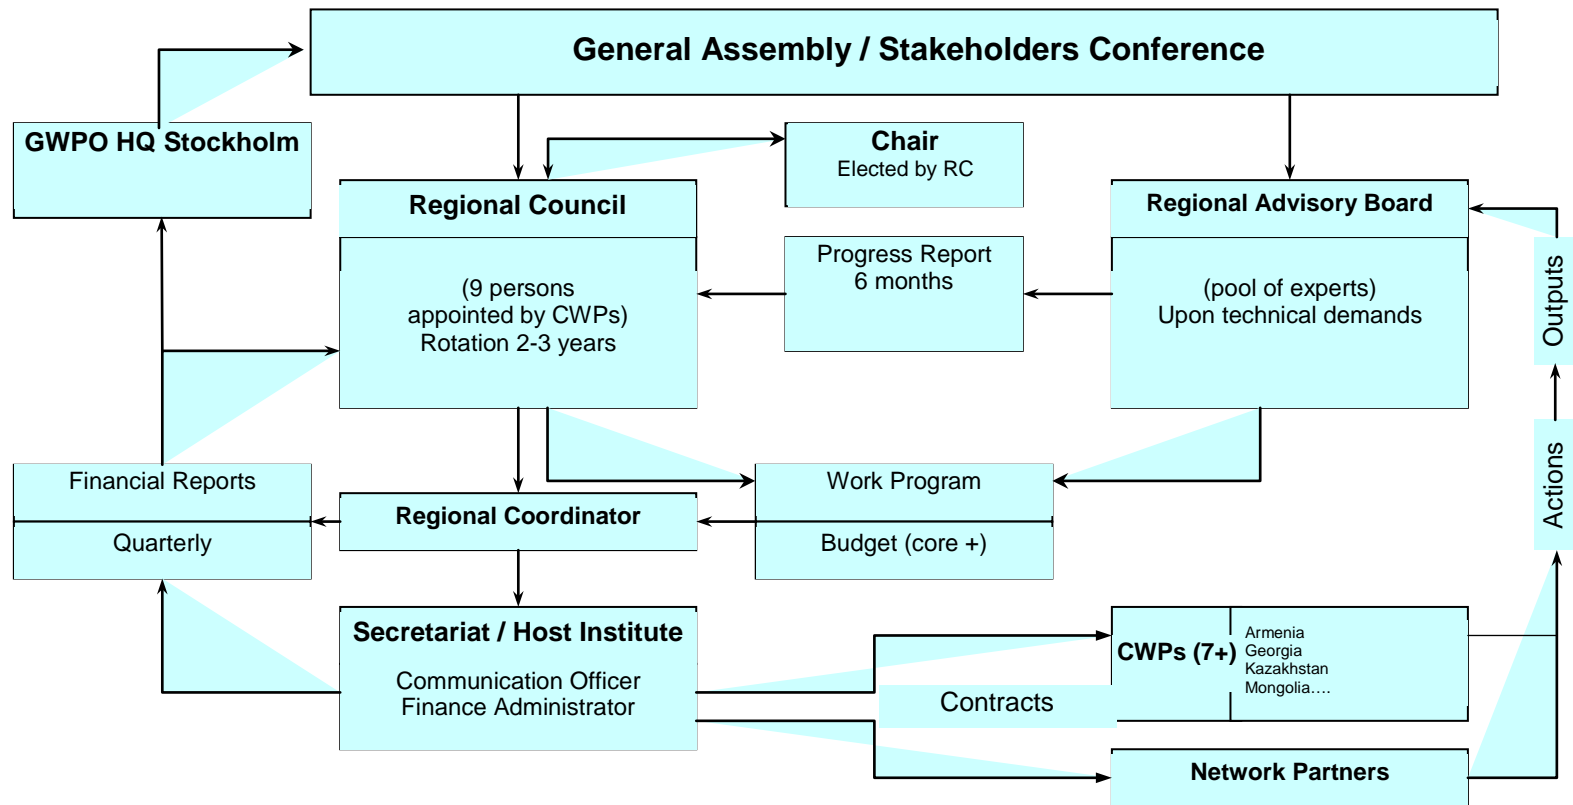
General Assembly / Stakeholders Conference

GWPO HQ Stockholm

Chair
Elected by RC

Regional Council

(9 persons
appointed by CWPs)
Rotation 2-3 years

Progress Report
6 months

Regional Advisory Board

(pool of experts)
Upon technical demands

Outputs

Actions

Financial Reports

Quarterly

Regional Coordinator

Work Program

Budget (core +)

Secretariat / Host Institute

Communication Officer
Finance Administrator

CWPs (7+)

Armenia
Georgia
Kazakhstan
Mongolia….

Contracts

Network Partners